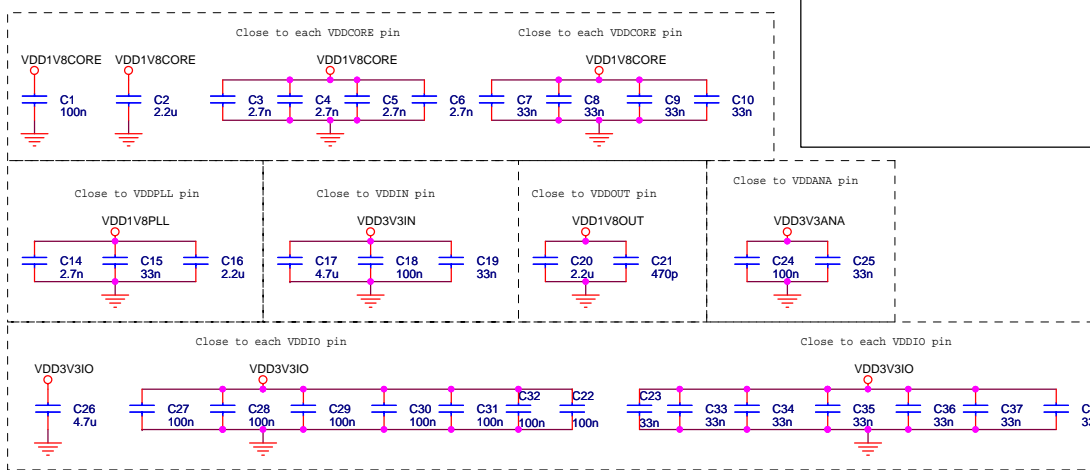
Close to each VDDCORE pin

Close to each VDDCORE pin

VDD1V8CORE
C1
100n

VDD1V8CORE
C2
2.2u

VDD1V8CORE
C3
2.7n
C4
2.7n
C5
2.7n
C6
2.7n

VDD1V8CORE
C7
33n
C8
33n
C9
33n
C10
33n

Close to VDDPLL pin
VDD1V8PLL
C14
2.7n
C15
33n
C16
2.2u

Close to VDDIN pin
VDD3V3IN
C17
4.7u
C18
100n
C19
33n

Close to VDDOUT pin
VDD1V8OUT
C20
2.2u
C21
470p

Close to VDDANA pin
VDD3V3ANA
C24
100n
C25
33n

Close to each VDDIO pin

Close to each VDDIO pin

VDD3V3IO
C26
4.7u

VDD3V3IO
C27
100n
C28
100n
C29
100n
C30
100n
C31
100n
C32
100n
C22
100n

VDD3V3IO
C23
33n
C33
33n
C34
33n
C35
33n
C36
33n
C37
33n
C